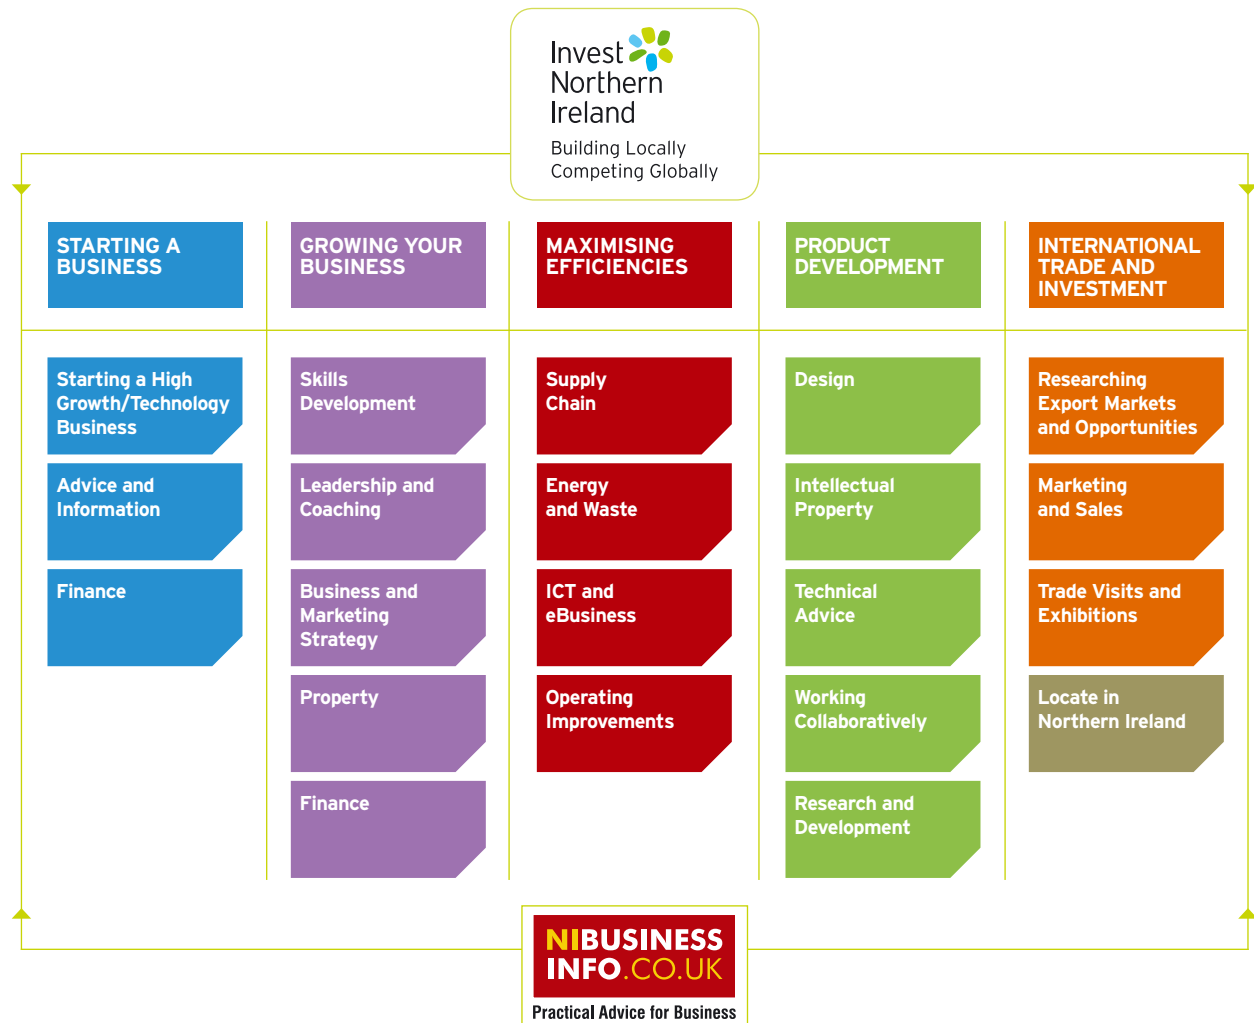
Invest Northern Ireland

Building Locally
Competing Globally

STARTING A BUSINESS

GROWING YOUR BUSINESS

MAXIMISING EFFICIENCIES

PRODUCT DEVELOPMENT

INTERNATIONAL TRADE AND INVESTMENT

Starting a High Growth/Technology Business

Advice and Information

Finance

Skills Development

Leadership and Coaching

Business and Marketing Strategy

Property

Finance

Supply Chain

Energy and Waste

ICT and eBusiness

Operating Improvements

Design

Intellectual Property

Technical Advice

Working Collaboratively

Research and Development

Researching Export Markets and Opportunities

Marketing and Sales

Trade Visits and Exhibitions

Locate in Northern Ireland

NIBUSINESS INFO.CO.UK

Practical Advice for Business